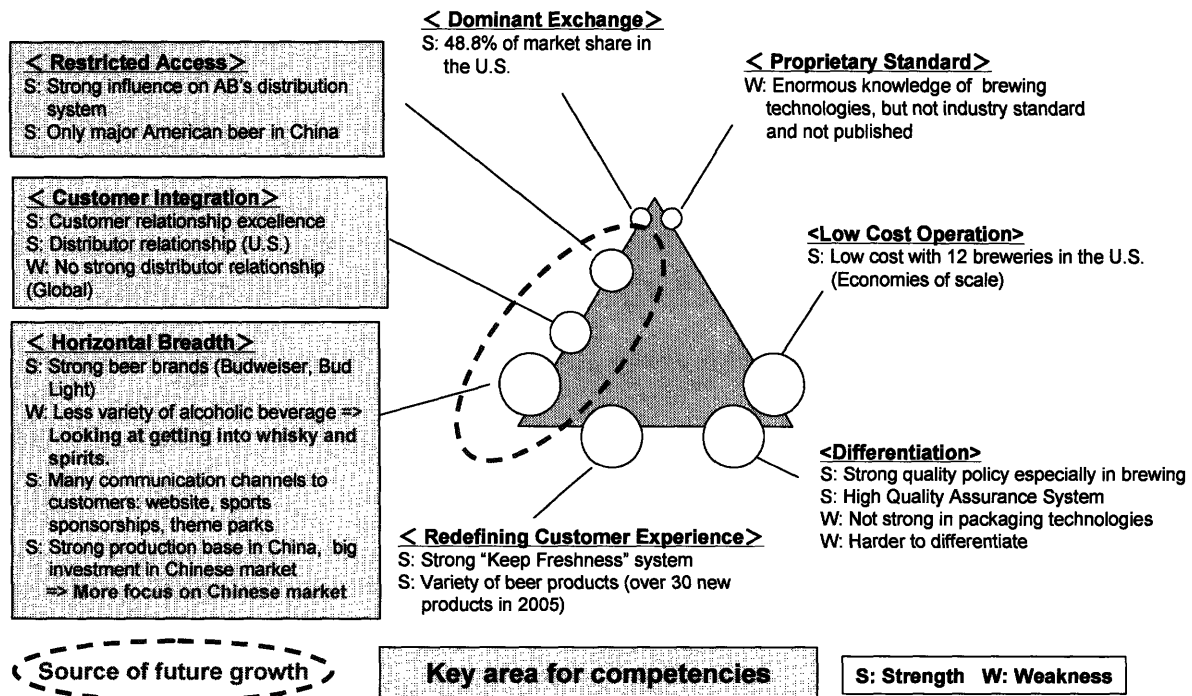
< Dominant Exchange >
S: 48.8% of market share in the U.S.

< Restricted Access >
S: Strong influence on AB's distribution system
S: Only major American beer in China

< Proprietary Standard >
W: Enormous knowledge of brewing technologies, but not industry standard and not published

< Customer Integration >
S: Customer relationship excellence
S: Distributor relationship (U.S.)
W: No strong distributor relationship (Global)

<Low Cost Operation>
S: Low cost with 12 breweries in the U.S. (Economies of scale)

< Horizontal Breadth >
S: Strong beer brands (Budweiser, Bud Light)
W: Less variety of alcoholic beverage => Looking at getting into whisky and spirits.
S: Many communication channels to customers: website, sports sponsorships, theme parks
S: Strong production base in China, big investment in Chinese market => More focus on Chinese market

<Differentiation>
S: Strong quality policy especially in brewing
S: High Quality Assurance System
W: Not strong in packaging technologies
W: Harder to differentiate

< Redefining Customer Experience >
S: Strong "Keep Freshness" system
S: Variety of beer products (over 30 new products in 2005)

Source of future growth

Key area for competencies

S: Strength W: Weakness